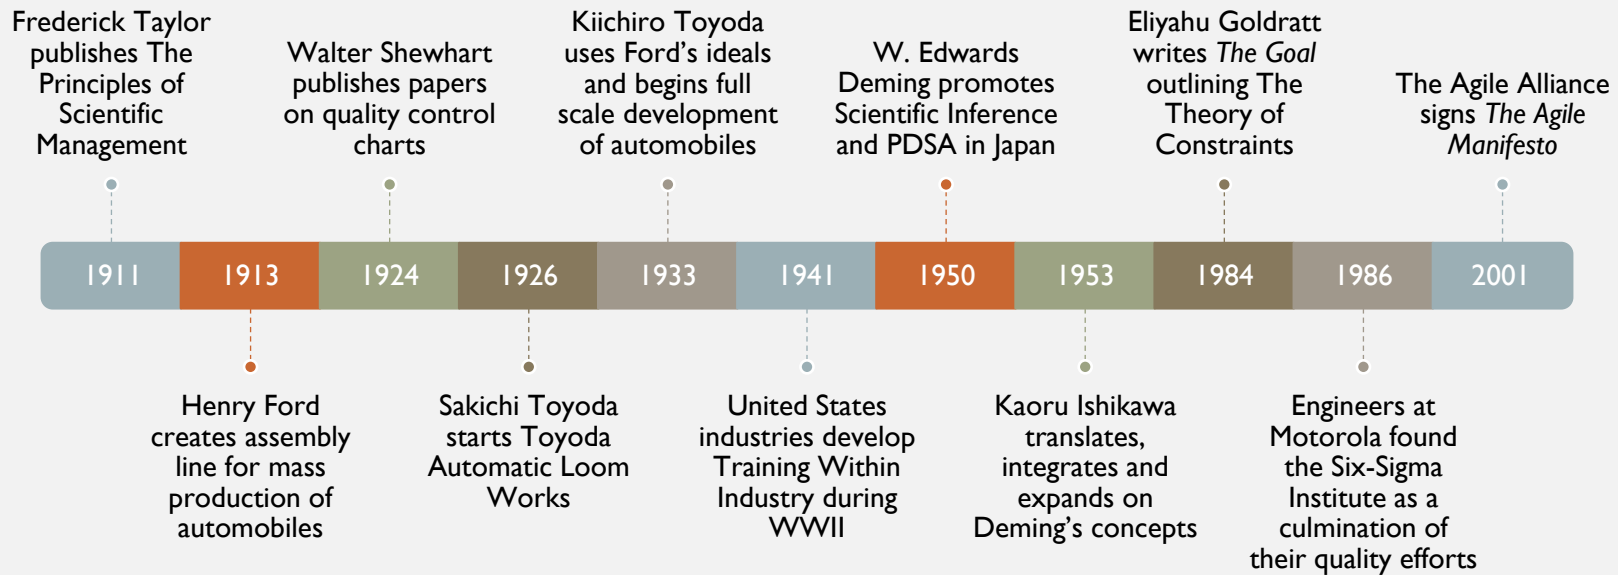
Frederick Taylor publishes The Principles of Scientific Management

Walter Shewhart publishes papers on quality control charts

Kiichiro Toyoda uses Ford's ideals and begins full scale development of automobiles

W. Edwards Deming promotes Scientific Inference and PDSA in Japan

Eliyahu Goldratt writes *The Goal* outlining The Theory of Constraints

The Agile Alliance signs *The Agile Manifesto*

| 1911 | 1913 | 1924 | 1926 | 1933 | 1941 | 1950 | 1953 | 1984 | 1986 | 2001 |
|---|---|---|---|---|---|---|---|---|---|---|

Henry Ford creates assembly line for mass production of automobiles

Sakichi Toyoda starts Toyoda Automatic Loom Works

United States industries develop Training Within Industry during WWII

Kaoru Ishikawa translates, integrates and expands on Deming's concepts

Engineers at Motorola found the Six-Sigma Institute as a culmination of their quality efforts